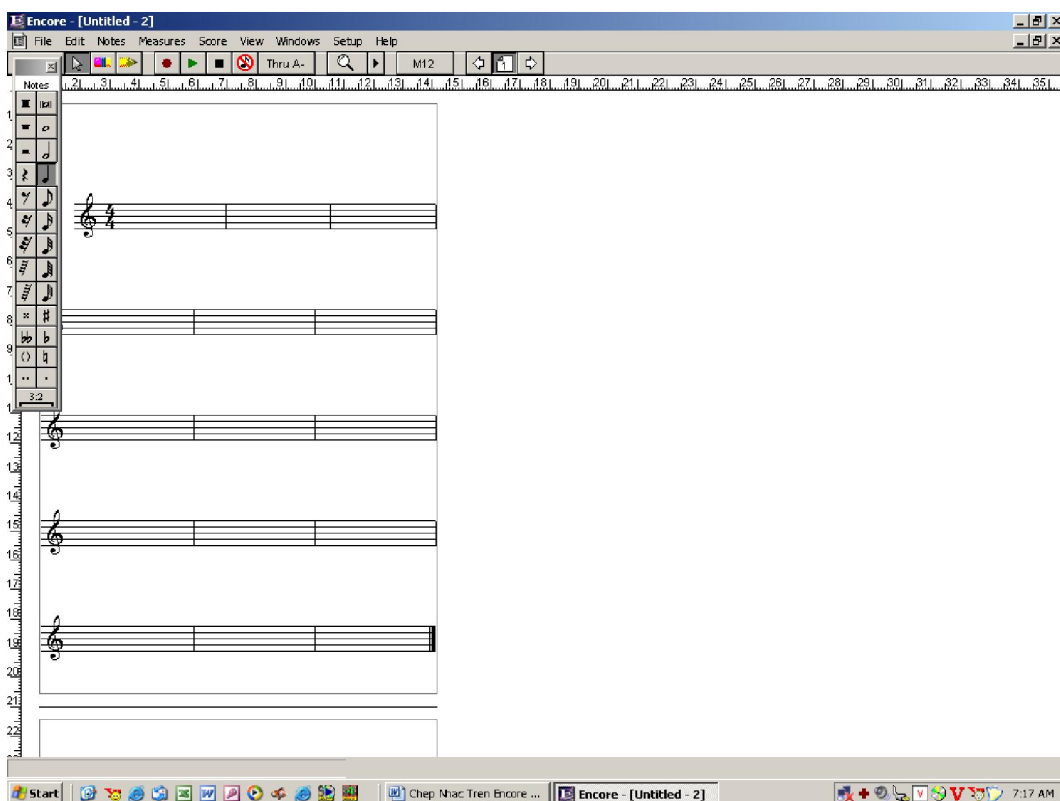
Encore - [Untitled - 2]

File Edit Notes Measures Score View Windows Setup Help

Thru A- M12 1

Notes

3:2

1 2 3 4 5 6 7 8 9 10 11 12 13 14 15 16 17 18 19 20 21 22 23 24 25 26 27 28 29 30 31 32 33 34 35

1 2 3 4 5 6 7 8 9 1 1 12 13 14 15 16 17 18 19 20 21 22

$\frac{4}{4}$

Start Chep Nhac Tren Encore ... Encore - [Untitled - 2] 7:17 AM